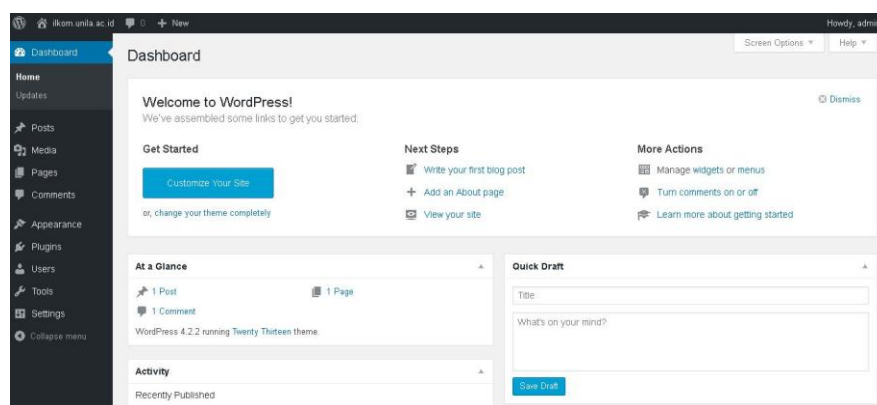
ilkom.unila.ac.id 0 + New

Howdy, admi

Dashboard
Home
Updates
Posts
Media
Pages
Comments
Appearance
Plugins
Users
Tools
Settings
Collapse menu

Screen Options ▼ Help ▼

Dashboard

Welcome to WordPress!
We've assembled some links to get you started:

Dismiss

Get Started

Customize Your Site

or, change your theme completely

Next Steps

Write your first blog post

Add an About page

View your site

More Actions

Manage widgets or menus

Turn comments on or off

Learn more about getting started

At a Glance

1 Post

1 Page

1 Comment

WordPress 4.2.2 running Twenty Thirteen theme.

Activity

Recently Published

Quick Draft

Title

What's on your mind?

Save Draft